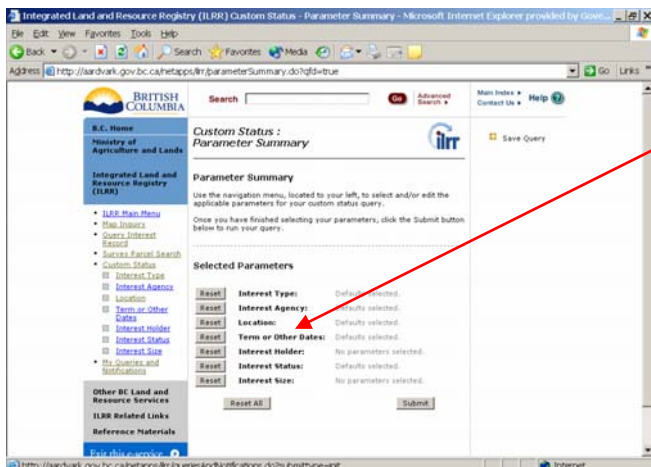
Integrated Land and Resource Registry (ILRR) Custom Status - Parameter Summary - Microsoft Internet Explorer provided by Gove...

File Edit View Favorites Tools Help

Back Search Favorites Media

Address http://aardvark.gov.bc.ca/netapps/ilrr/parameterSummary.do?qfd=true

Go Links

BRITISH COLUMBIA

Search Go Advanced Search

Main Index Contact Us Help

B.C. Home

Ministry of Agriculture and Lands

Integrated Land and Resource Registry (ILRR)

- ILRR Main Menu
- Map Inquiry
- Query Interest Record
- Survey Parcel Search
- Custom Status
  - Interest Type
  - Interest Agency
  - Location
  - Term or Other Dates
  - Interest Holder
  - Interest Status
  - Interest Size
- My Queries and Notifications

Other BC Land and Resource Services

ILRR Related Links

Reference Materials

Exit this e-service

Custom Status : Parameter Summary

ilrr

Save Query

Parameter Summary

Use the navigation menu, located to your left, to select and/or edit the applicable parameters for your custom status query.

Once you have finished selecting your parameters, click the Submit button below to run your query.

Selected Parameters

| | | |
|---|---|---|
| Reset | Interest Type: | Defaults selected. |
| Reset | Interest Agency: | Defaults selected. |
| Reset | Location: | Defaults selected. |
| Reset | Term or Other Dates: | Defaults selected. |
| Reset | Interest Holder: | No parameters selected. |
| Reset | Interest Status: | Defaults selected. |
| Reset | Interest Size: | No parameters selected. |

Reset All Submit

http://aardvark.gov.bc.ca/netapps/ilrr/queriesAndNotifications.do?submitType=init

Internet